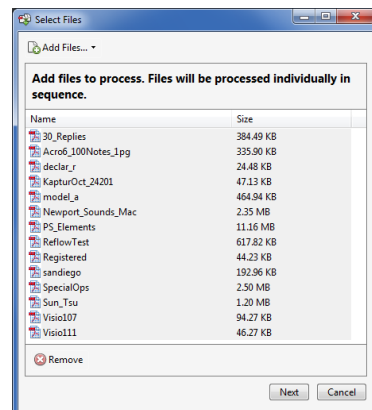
Select Files

Add Files...

Add files to process. Files will be processed individually in sequence.

| Name | Size |
|---|---|
| 30_Replies | 384.49 KB |
| Acro6_100Notes_1pg | 335.90 KB |
| declar_r | 24.48 KB |
| KapturOct_24201 | 47.13 KB |
| model_a | 464.94 KB |
| Newport_Sounds_Mac | 2.35 MB |
| PS_Elements | 11.16 MB |
| ReflowTest | 617.82 KB |
| Registered | 44.23 KB |
| sandiego | 192.96 KB |
| SpecialOps | 2.50 MB |
| Sun_Tsu | 1.20 MB |
| Visio107 | 94.27 KB |
| Visio111 | 46.27 KB |

Remove

Next Cancel